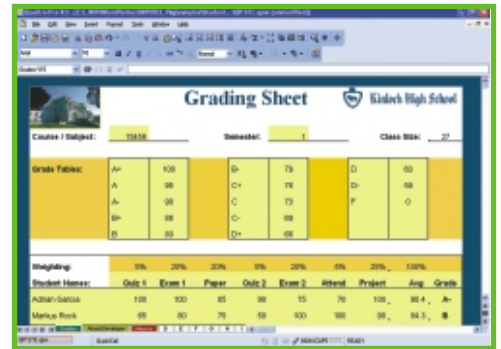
Grading Sheet

Kinloch High School

Course / Subject: 15456

Semester: 1

Class Size: 27

Grade Tables:

| A+ | 100 |
|---|---|
| A | 96 |
| A- | 90 |
| B+ | 88 |
| B | 83 |

| B- | 79 |
|---|---|
| C+ | 78 |
| C | 73 |
| C- | 69 |
| D+ | 66 |

| D | 63 |
|---|---|
| D- | 60 |
| F | 0 |

| Weighting: | 5% | 20% | 20% | 5% | 20% | 5% | 25% | 100% | |
|---|---|---|---|---|---|---|---|---|---|
| Student Names: | Quiz 1 | Exam 1 | Paper | Quiz 2 | Exam 2 | Attend | Project | Avg | Grade |
| Adrian Garcia | 100 | 100 | 85 | 98 | 75 | 70 | 100 | 86.4 | A- |
| Markus Rook | 65 | 80 | 76 | 59 | 100 | 100 | 99 | 84.5 | B |